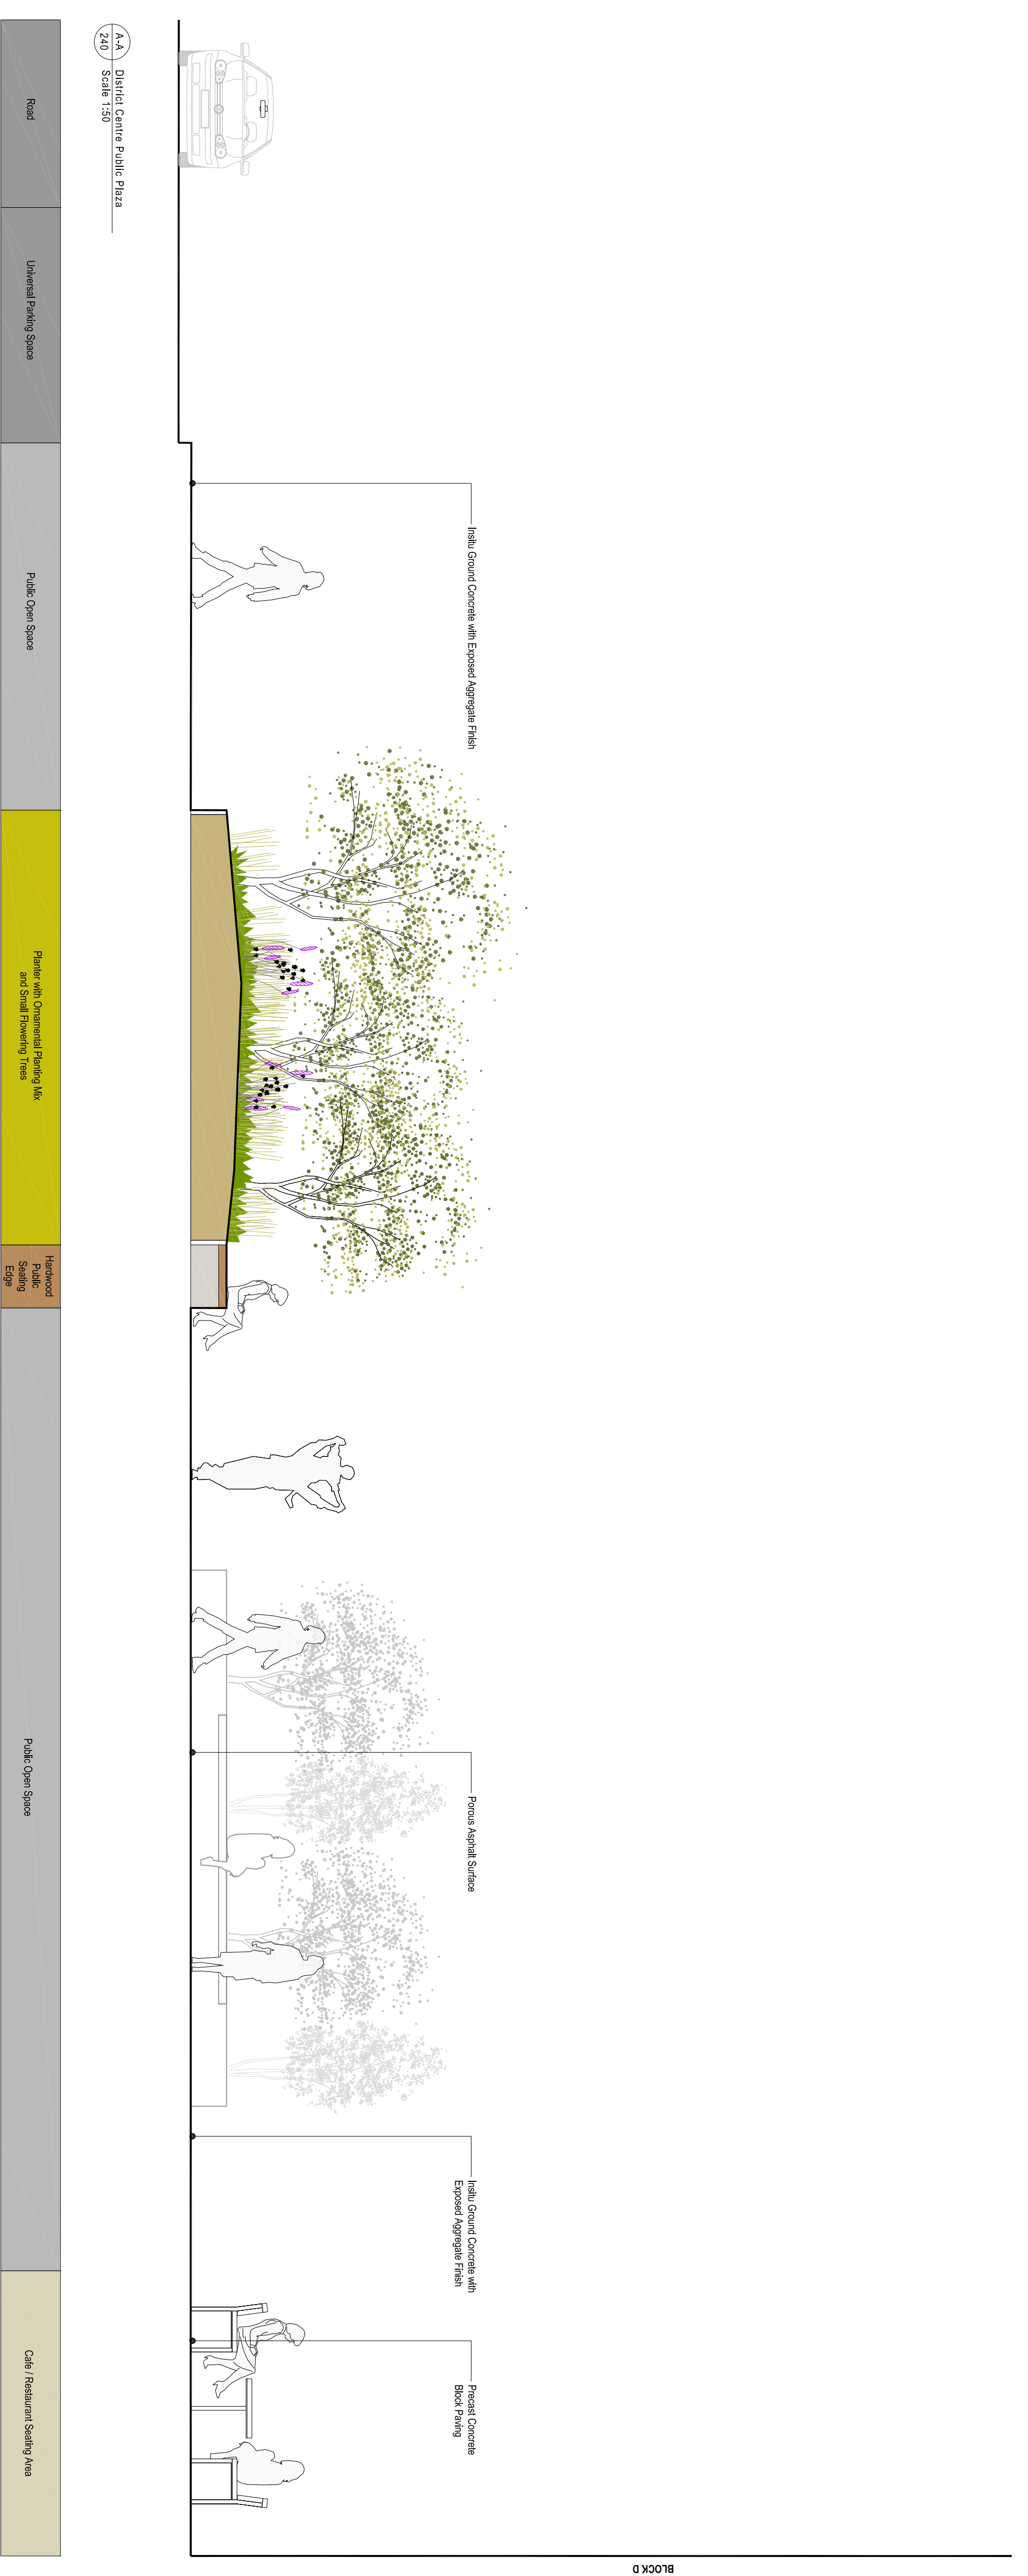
A-A
240
District Centre Public Plaza
Scale 1:50

Road

Universal Parking Space

Public Open Space

Planter with Ornamental Planting Mix and Small Flowering Trees

Hardwood Public Seating Edge

Public Open Space

Cafe / Restaurant Seating Area

Insitu Ground Concrete with Exposed Aggregate Finish

Porous Asphalt Surface

Insitu Ground Concrete with Exposed Aggregate Finish

Precast Concrete Block Paving

BLOCK D